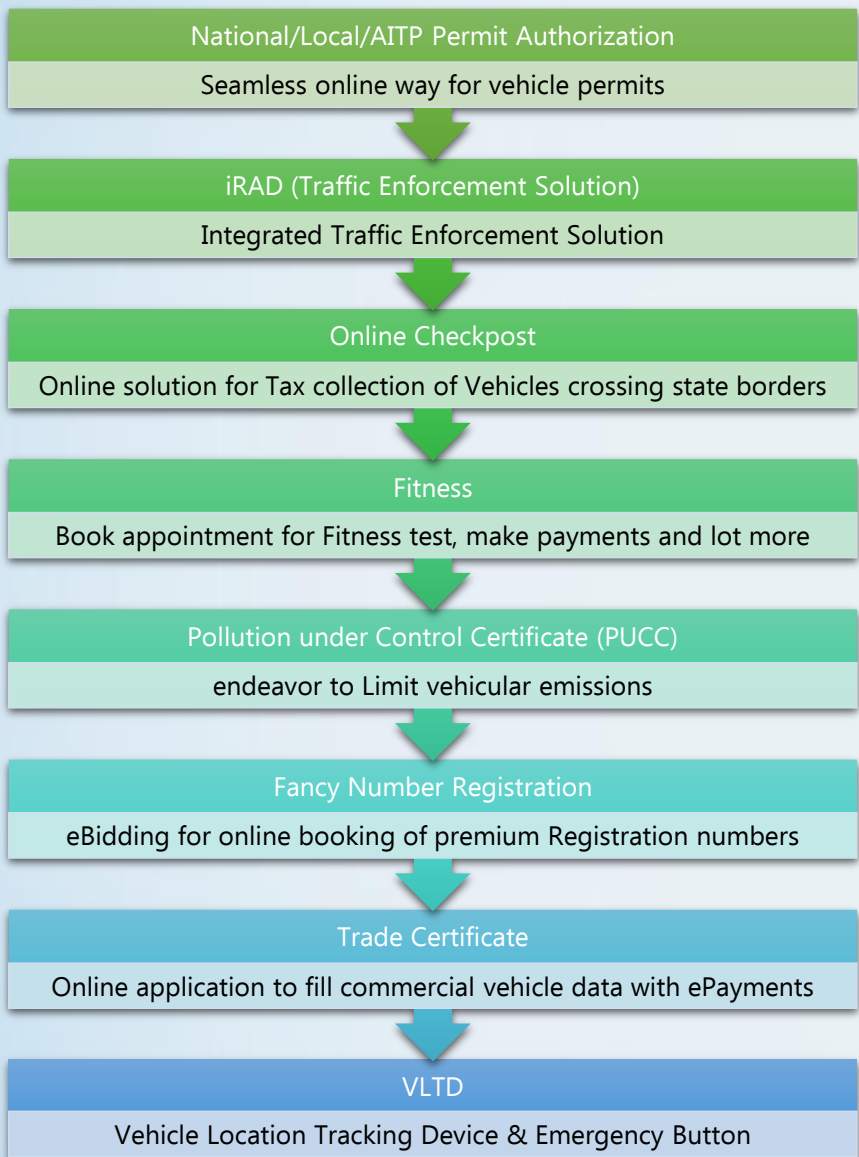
National/Local/AITP Permit Authorization

Seamless online way for vehicle permits

iRAD (Traffic Enforcement Solution)

Integrated Traffic Enforcement Solution

Online Checkpost

Online solution for Tax collection of Vehicles crossing state borders

Fitness

Book appointment for Fitness test, make payments and lot more

Pollution under Control Certificate (PUCC)

endeavor to Limit vehicular emissions

Fancy Number Registration

eBidding for online booking of premium Registration numbers

Trade Certificate

Online application to fill commercial vehicle data with ePayments

VLTD

Vehicle Location Tracking Device & Emergency Button